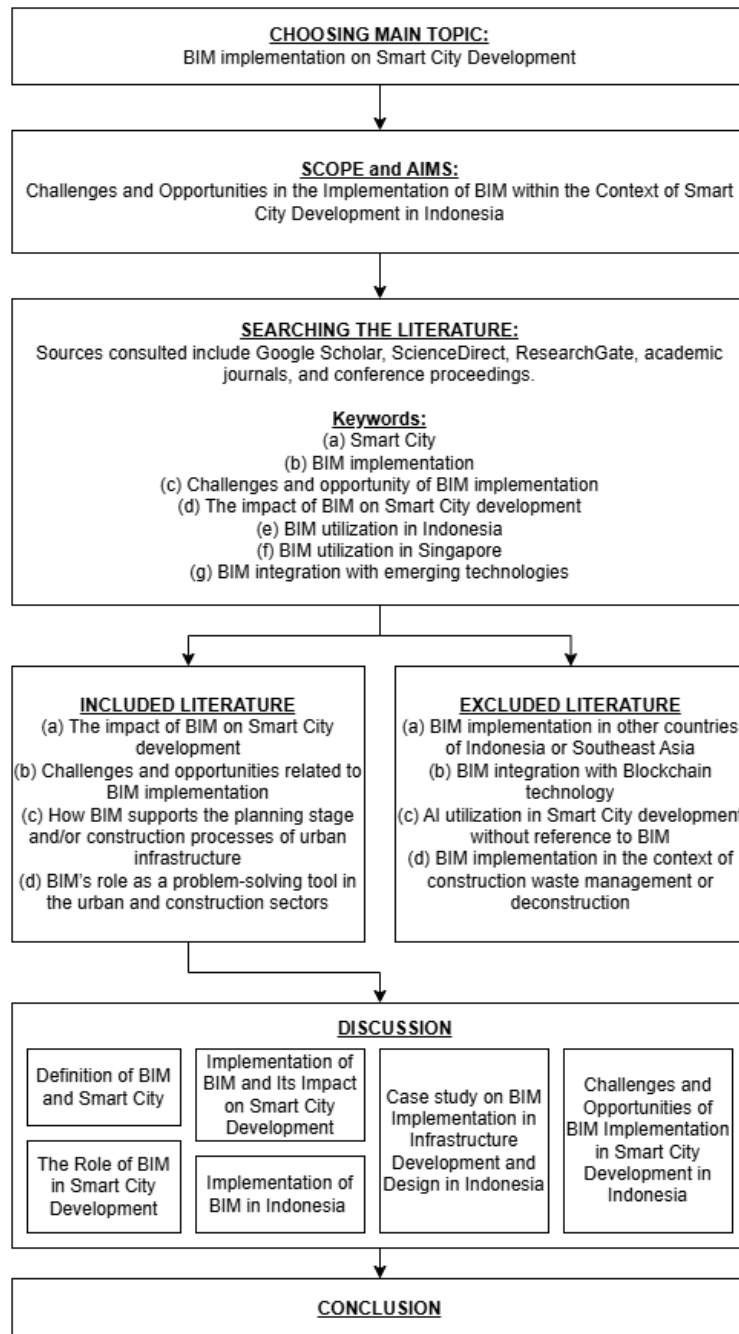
CHOOSING MAIN TOPIC:
BIM implementation on Smart City Development

SCOPE and AIMS:
Challenges and Opportunities in the Implementation of BIM within the Context of Smart City Development in Indonesia

SEARCHING THE LITERATURE:
Sources consulted include Google Scholar, ScienceDirect, ResearchGate, academic journals, and conference proceedings.

Keywords:
(a) Smart City
(b) BIM implementation
(c) Challenges and opportunity of BIM implementation
(d) The impact of BIM on Smart City development
(e) BIM utilization in Indonesia
(f) BIM utilization in Singapore
(g) BIM integration with emerging technologies

INCLUDED LITERATURE
(a) The impact of BIM on Smart City development
(b) Challenges and opportunities related to BIM implementation
(c) How BIM supports the planning stage and/or construction processes of urban infrastructure
(d) BIM's role as a problem-solving tool in the urban and construction sectors

EXCLUDED LITERATURE
(a) BIM implementation in other countries of Indonesia or Southeast Asia
(b) BIM integration with Blockchain technology
(c) AI utilization in Smart City development without reference to BIM
(d) BIM implementation in the context of construction waste management or deconstruction

DISCUSSION

Definition of BIM and Smart City

The Role of BIM in Smart City Development

Implementation of BIM and Its Impact on Smart City Development

Implementation of BIM in Indonesia

Case study on BIM Implementation in Infrastructure Development and Design in Indonesia

Challenges and Opportunities of BIM Implementation in Smart City Development in Indonesia

CONCLUSION